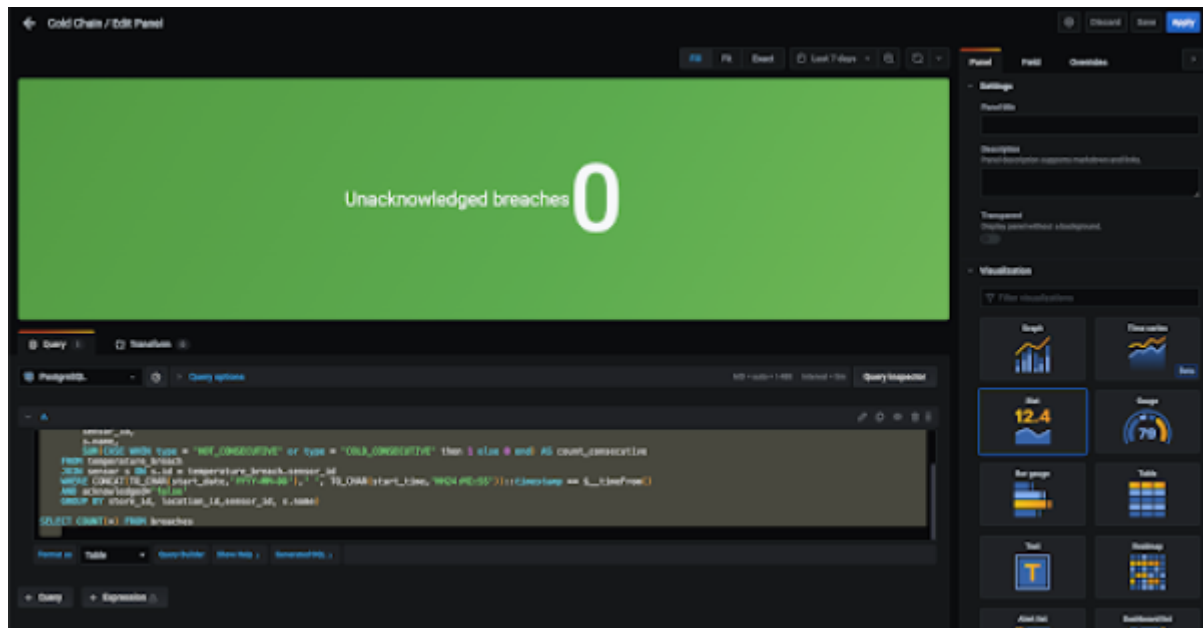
Cold Chain / Edit Panel

Discard Save Apply

Fill Fit Exact Last 7 days

Unacknowledged breaches 0

Query 1 Transform 0

PostgreSQL Query options Query inspector

A

sensor_id,
s.name,
SUM(CASE WHEN type = 'HOT_CONSECUTIVE' or type = 'COLD_CONSECUTIVE' then 1 else 0 end) AS count_consecutive
FROM temperature_breach
JOIN sensor s ON s.id = temperature_breach.sensor_id
WHERE CONCAT(TO_CHAR(start_date,'YYYY-MM-DD'),' ', TO_CHAR(start_time,'HH24:MI:SS'))::timestamp >= $__timeFrom()
AND acknowledged='false'
GROUP BY store_id, location_id,sensor_id, s.name)

SELECT COUNT(*) FROM breaches

Format as Table Query Builder Show Help Generated SQL

+ Query + Expression

Panel Field Overrides

Settings

Panel title

Description
Panel description supports markdown and links.

Transparent
Display panel without a background.

Visualization

Filter visualizations

Graph

Time series

Beta

Stat

12.4

Gauge

79

Bar gauge

Table

Text

T

Heatmap

Alert list

Dashboard list